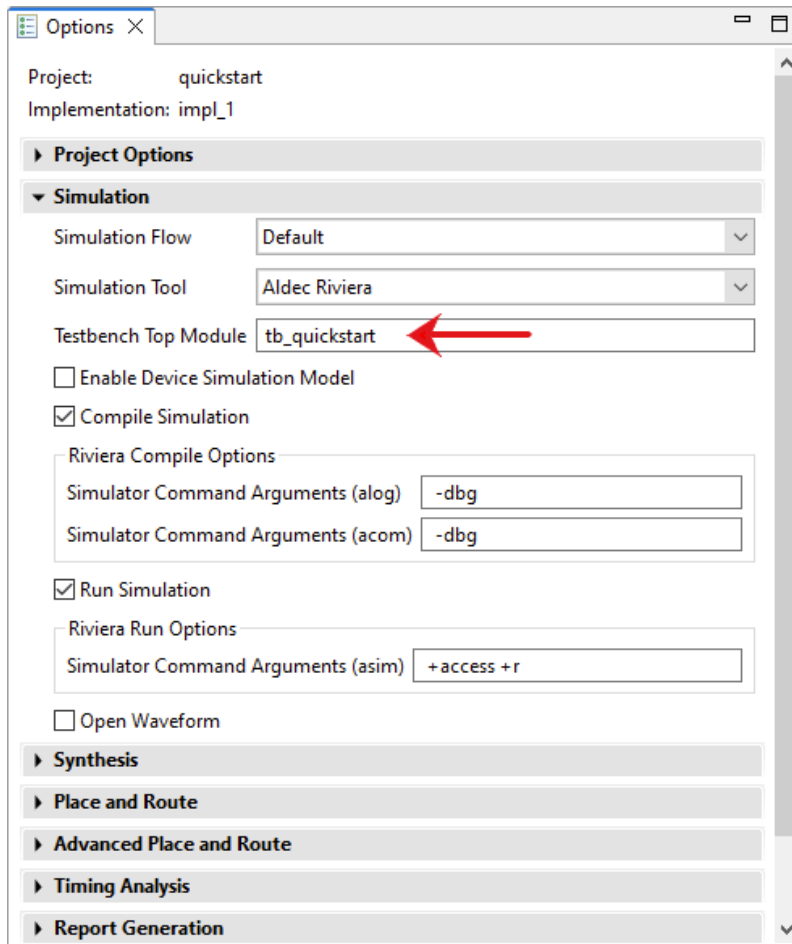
Options

Project: quickstart
Implementation: impl_1

Project Options

Simulation

Simulation Flow | Default

Simulation Tool | Aldec Riviera

Testbench Top Module | tb_quickstart

Enable Device Simulation Model

Compile Simulation

Riviera Compile Options

Simulator Command Arguments (alog) | -dbg

Simulator Command Arguments (acom) | -dbg

Run Simulation

Riviera Run Options

Simulator Command Arguments (asim) | +access +r

Open Waveform

Synthesis

Place and Route

Advanced Place and Route

Timing Analysis

Report Generation